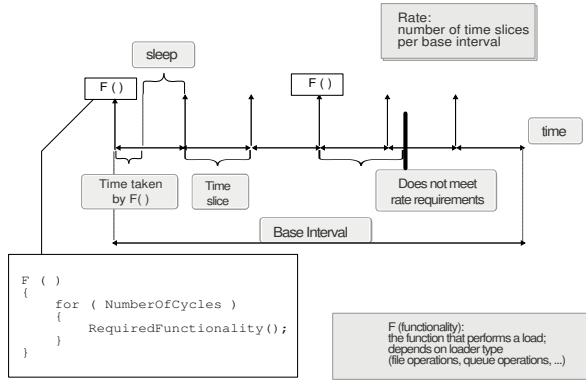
Rate:
number of time slices per base interval

sleep

F ( )

F ( )

time

Time taken by F( )

Time slice

Does not meet rate requirements

Base Interval

```
F ( )
{
    for ( NumberOfCycles )
    {
        RequiredFunctionality();
    }
}
```

F (functionality):
the function that performs a load;
depends on loader type
(file operations, queue operations, ...)